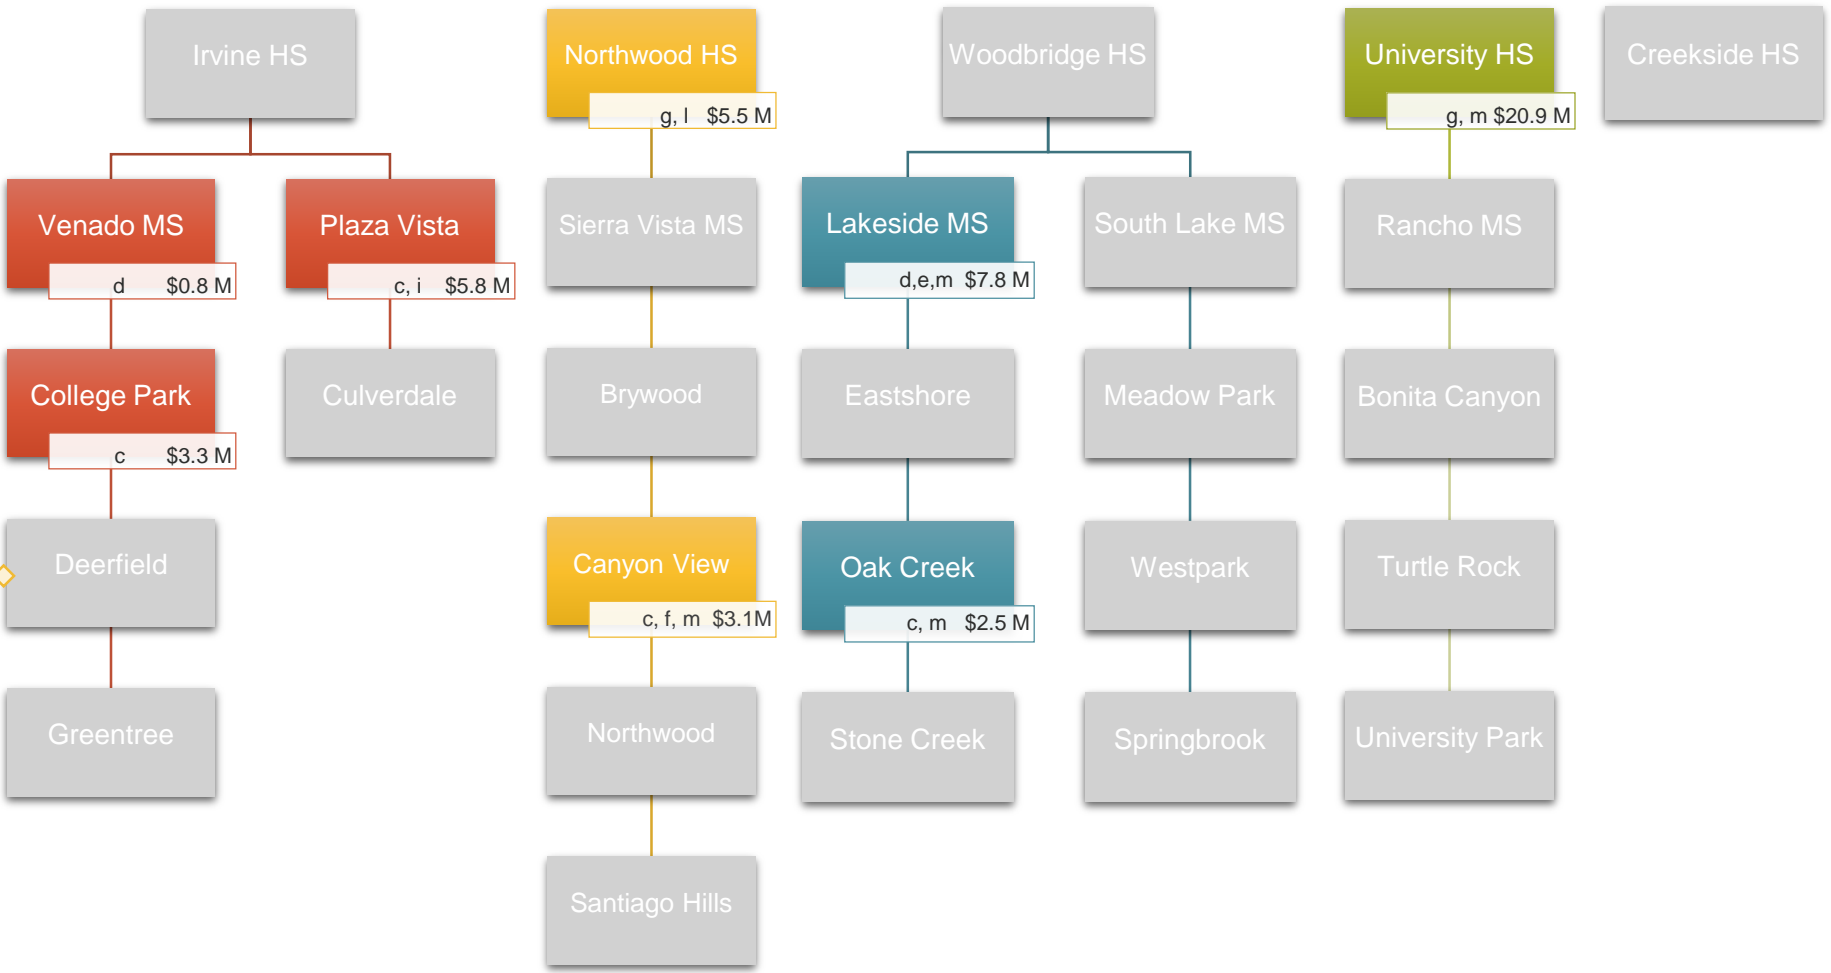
Irvine HS

Venado MS
d $0.8 M

Plaza Vista
c, i $5.8 M

College Park
c $3.3 M

Culverdale

Deerfield

Greentree

Northwood HS
g, l $5.5 M

Sierra Vista MS

Brywood

Canyon View
c, f, m $3.1M

Northwood

Santiago Hills

Woodbridge HS

Lakeside MS
d,e,m $7.8 M

South Lake MS

Eastshore

Meadow Park

Oak Creek
c, m $2.5 M

Westpark

Stone Creek

Springbrook

University HS
g, m $20.9 M

Rancho MS

Bonita Canyon

Turtle Rock

University Park

Creekside HS